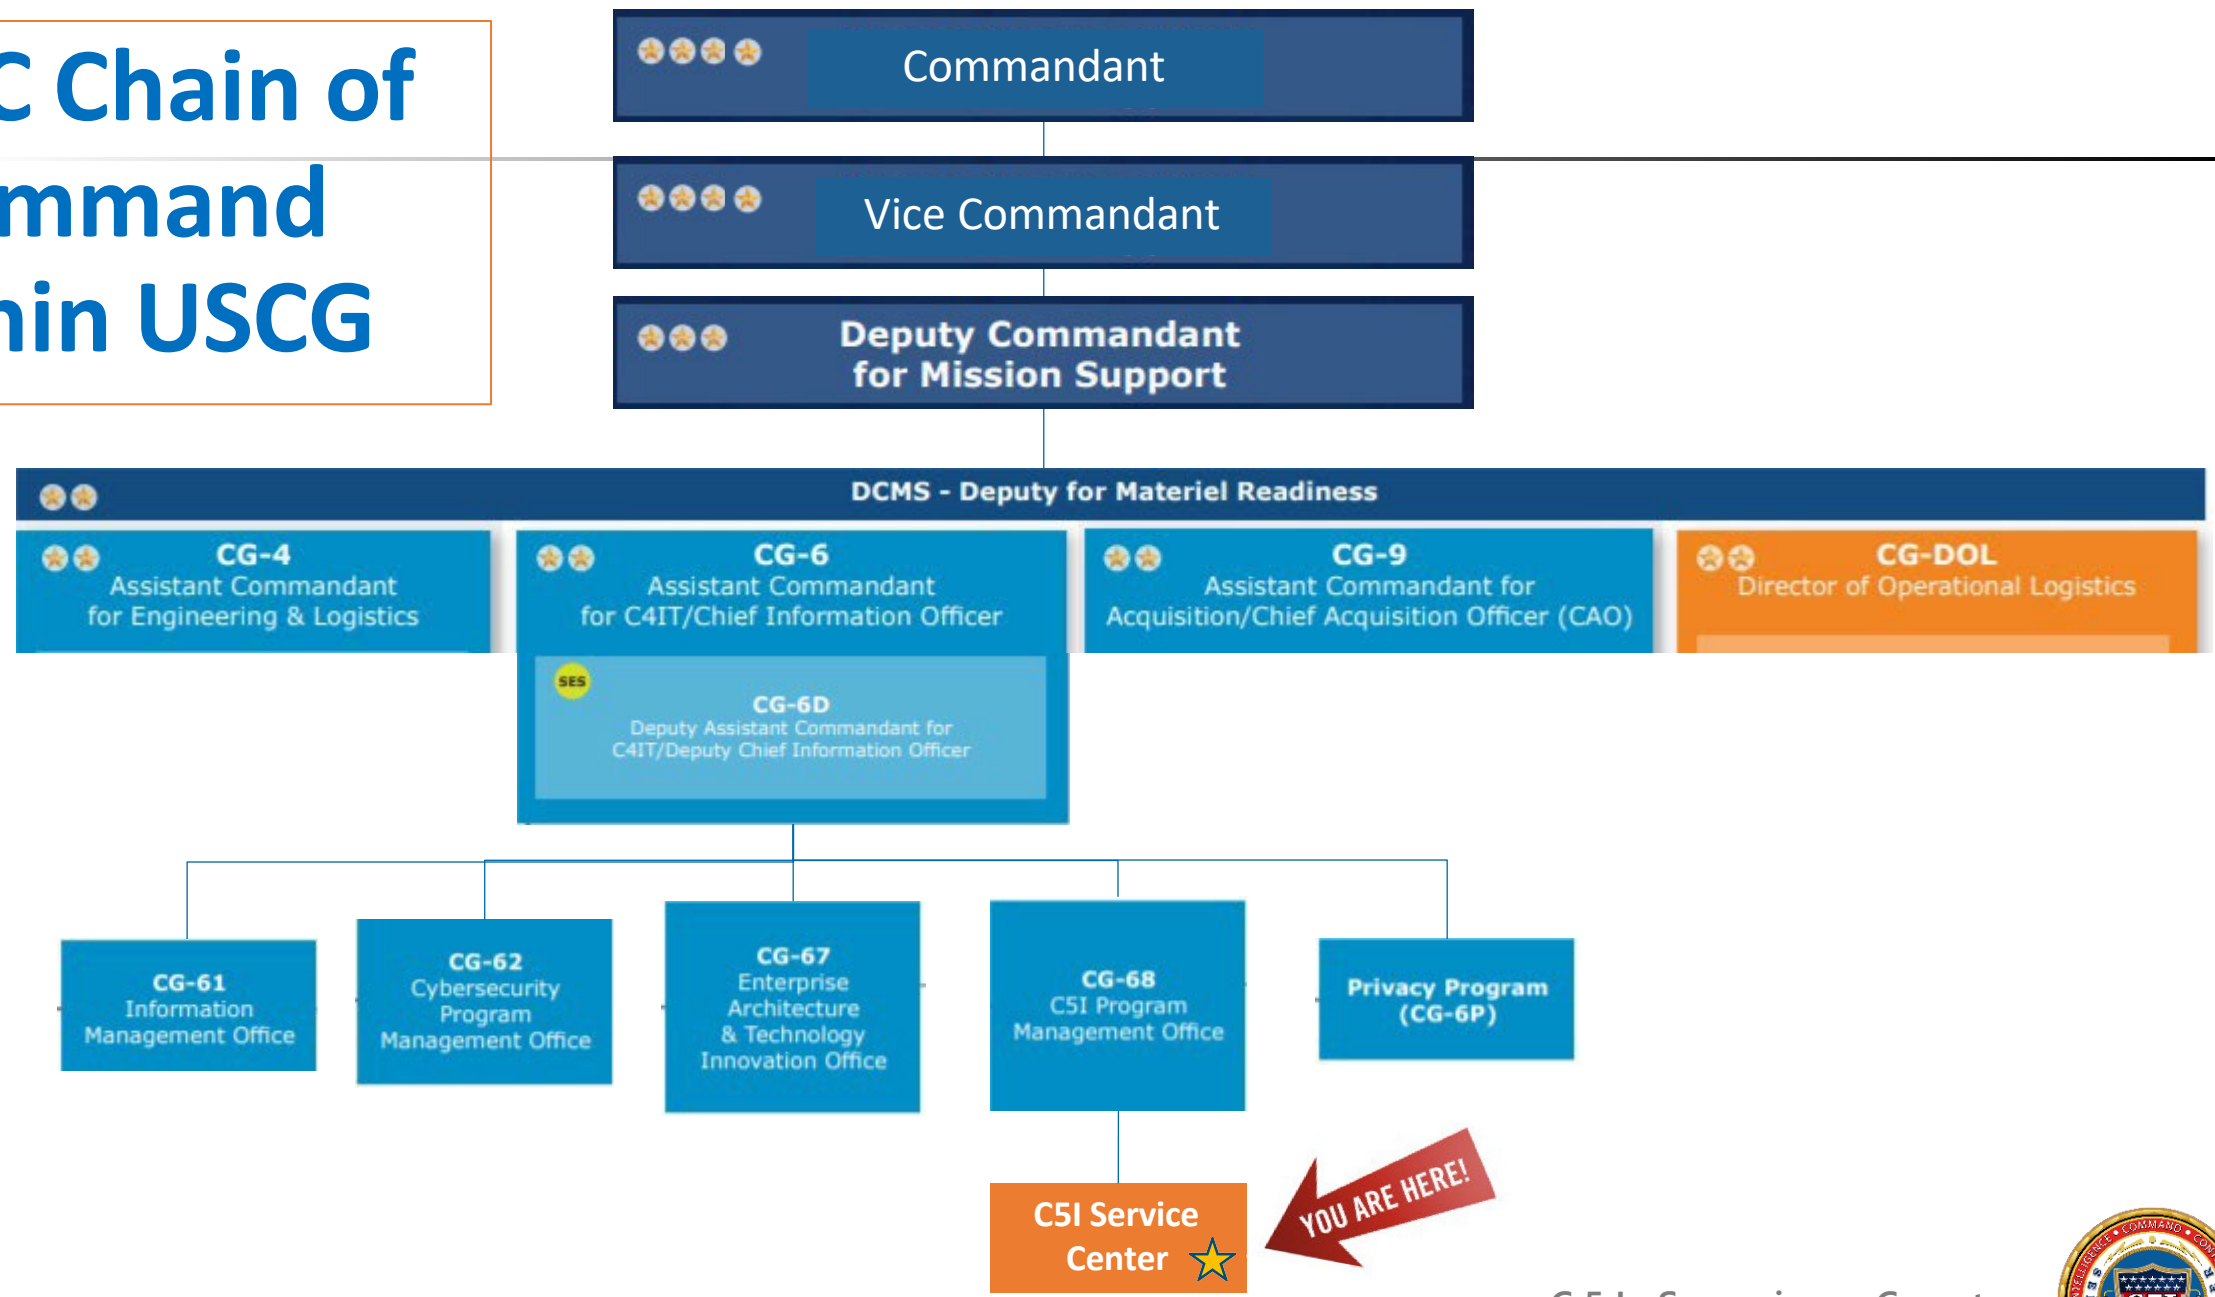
C Chain of mmand nin USCG

Commandant

Vice Commandant

Deputy Commandant for Mission Support

DCMS - Deputy for Materiel Readiness

CG-4
Assistant Commandant for Engineering & Logistics

CG-6
Assistant Commandant for C4IT/Chief Information Officer

CG-9
Assistant Commandant for Acquisition/Chief Acquisition Officer (CAO)

CG-DOL
Director of Operational Logistics

SES

CG-6D
Deputy Assistant Commandant for C4IT/Deputy Chief Information Officer

CG-61
Information Management Office

CG-62
Cybersecurity Program Management Office

CG-67
Enterprise Architecture & Technology Innovation Office

CG-68
C5I Program Management Office

Privacy Program (CG-6P)

C5I Service Center

YOU ARE HERE!

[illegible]